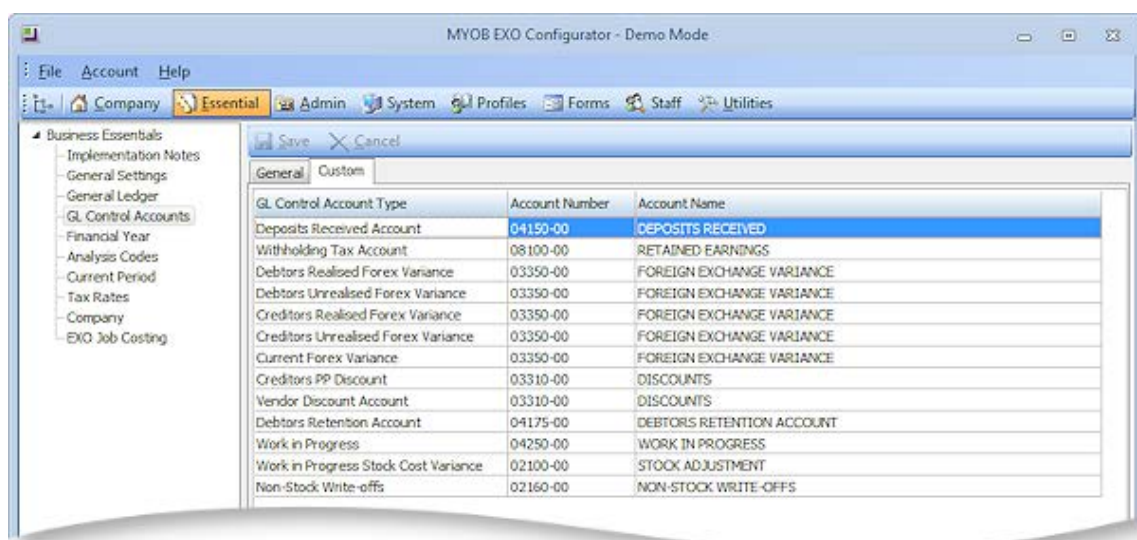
MYOB EXO Configurator - Demo Mode

File Account Help

Company Essential Admin System Profiles Forms Staff Utilities

Business Essentials
Implementation Notes
General Settings
General Ledger
GL Control Accounts
Financial Year
Analysis Codes
Current Period
Tax Rates
Company
EXO Job Costing

Save Cancel

General Custom

| GL Control Account Type | Account Number | Account Name |
|---|---|---|
| Deposits Received Account | 04150-00 | DEPOSITS RECEIVED |
| Withholding Tax Account | 08100-00 | RETAINED EARNINGS |
| Debtors Realised Forex Variance | 03350-00 | FOREIGN EXCHANGE VARIANCE |
| Debtors Unrealised Forex Variance | 03350-00 | FOREIGN EXCHANGE VARIANCE |
| Creditors Realised Forex Variance | 03350-00 | FOREIGN EXCHANGE VARIANCE |
| Creditors Unrealised Forex Variance | 03350-00 | FOREIGN EXCHANGE VARIANCE |
| Current Forex Variance | 03350-00 | FOREIGN EXCHANGE VARIANCE |
| Creditors PP Discount | 03310-00 | DISCOUNTS |
| Vendor Discount Account | 03310-00 | DISCOUNTS |
| Debtors Retention Account | 04175-00 | DEBTORS RETENTION ACCOUNT |
| Work in Progress | 04250-00 | WORK IN PROGRESS |
| Work in Progress Stock Cost Variance | 02100-00 | STOCK ADJUSTMENT |
| Non-Stock Write-offs | 02160-00 | NON-STOCK WRITE-OFFS |